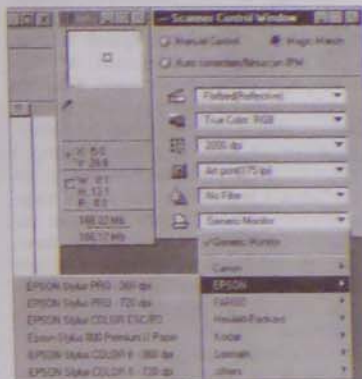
Scanner Control Window

Manual Control
Magic Match
Auto correction/Rescan IPM

Flatbed(Reflective)
True Color: RGB
200 dpi
Art print(175 lpi)
No Filter
Generic Monitor

X: 5.0
Y: 24.8

W: 8.1
H: 13.1
P: 8.1

148.02 Mb
166.17 Mb

Generic Monitor
Canon
EPSON
FARGO
Hewlett-Packard
Kodak
Lexmark
others

EPSON Stylus PRO - 360 dpi
EPSON Stylus PRO - 720 dpi
EPSON Stylus COLOR ESC/P2
Epson Stylus 800 Premium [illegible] Paper
EPSON Stylus COLOR II - 360 dpi
EPSON Stylus COLOR II - 720 dpi